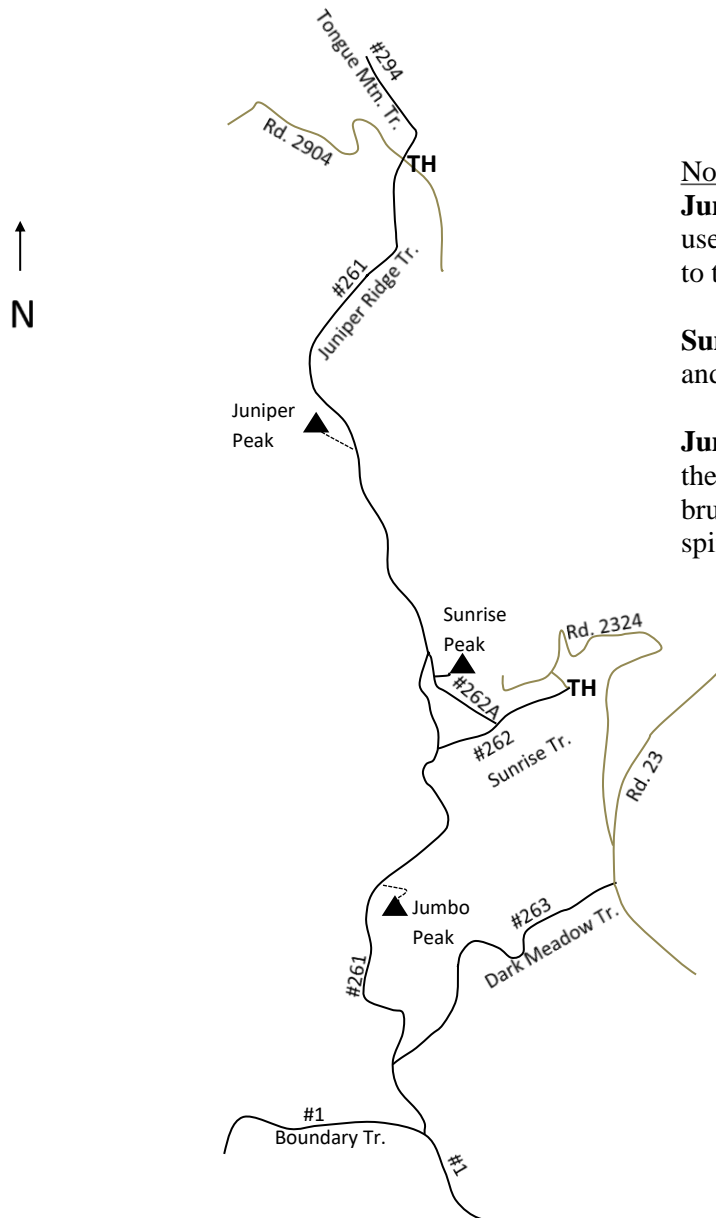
Tongue Mtn. Tr.
#294
Rd. 2904
TH
#261
Juniper Ridge Tr.
N
Juniper Peak
Sunrise Peak
Rd. 2324
#262A
TH
#262
Sunrise Tr.
Rd. 23
Jumbo Peak
#263
Dark Meadow Tr.
#261
#1
Boundary Tr.
#1

No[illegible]
Jun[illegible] use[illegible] to t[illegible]

Sun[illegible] and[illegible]

Jun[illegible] the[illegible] bru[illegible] spi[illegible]